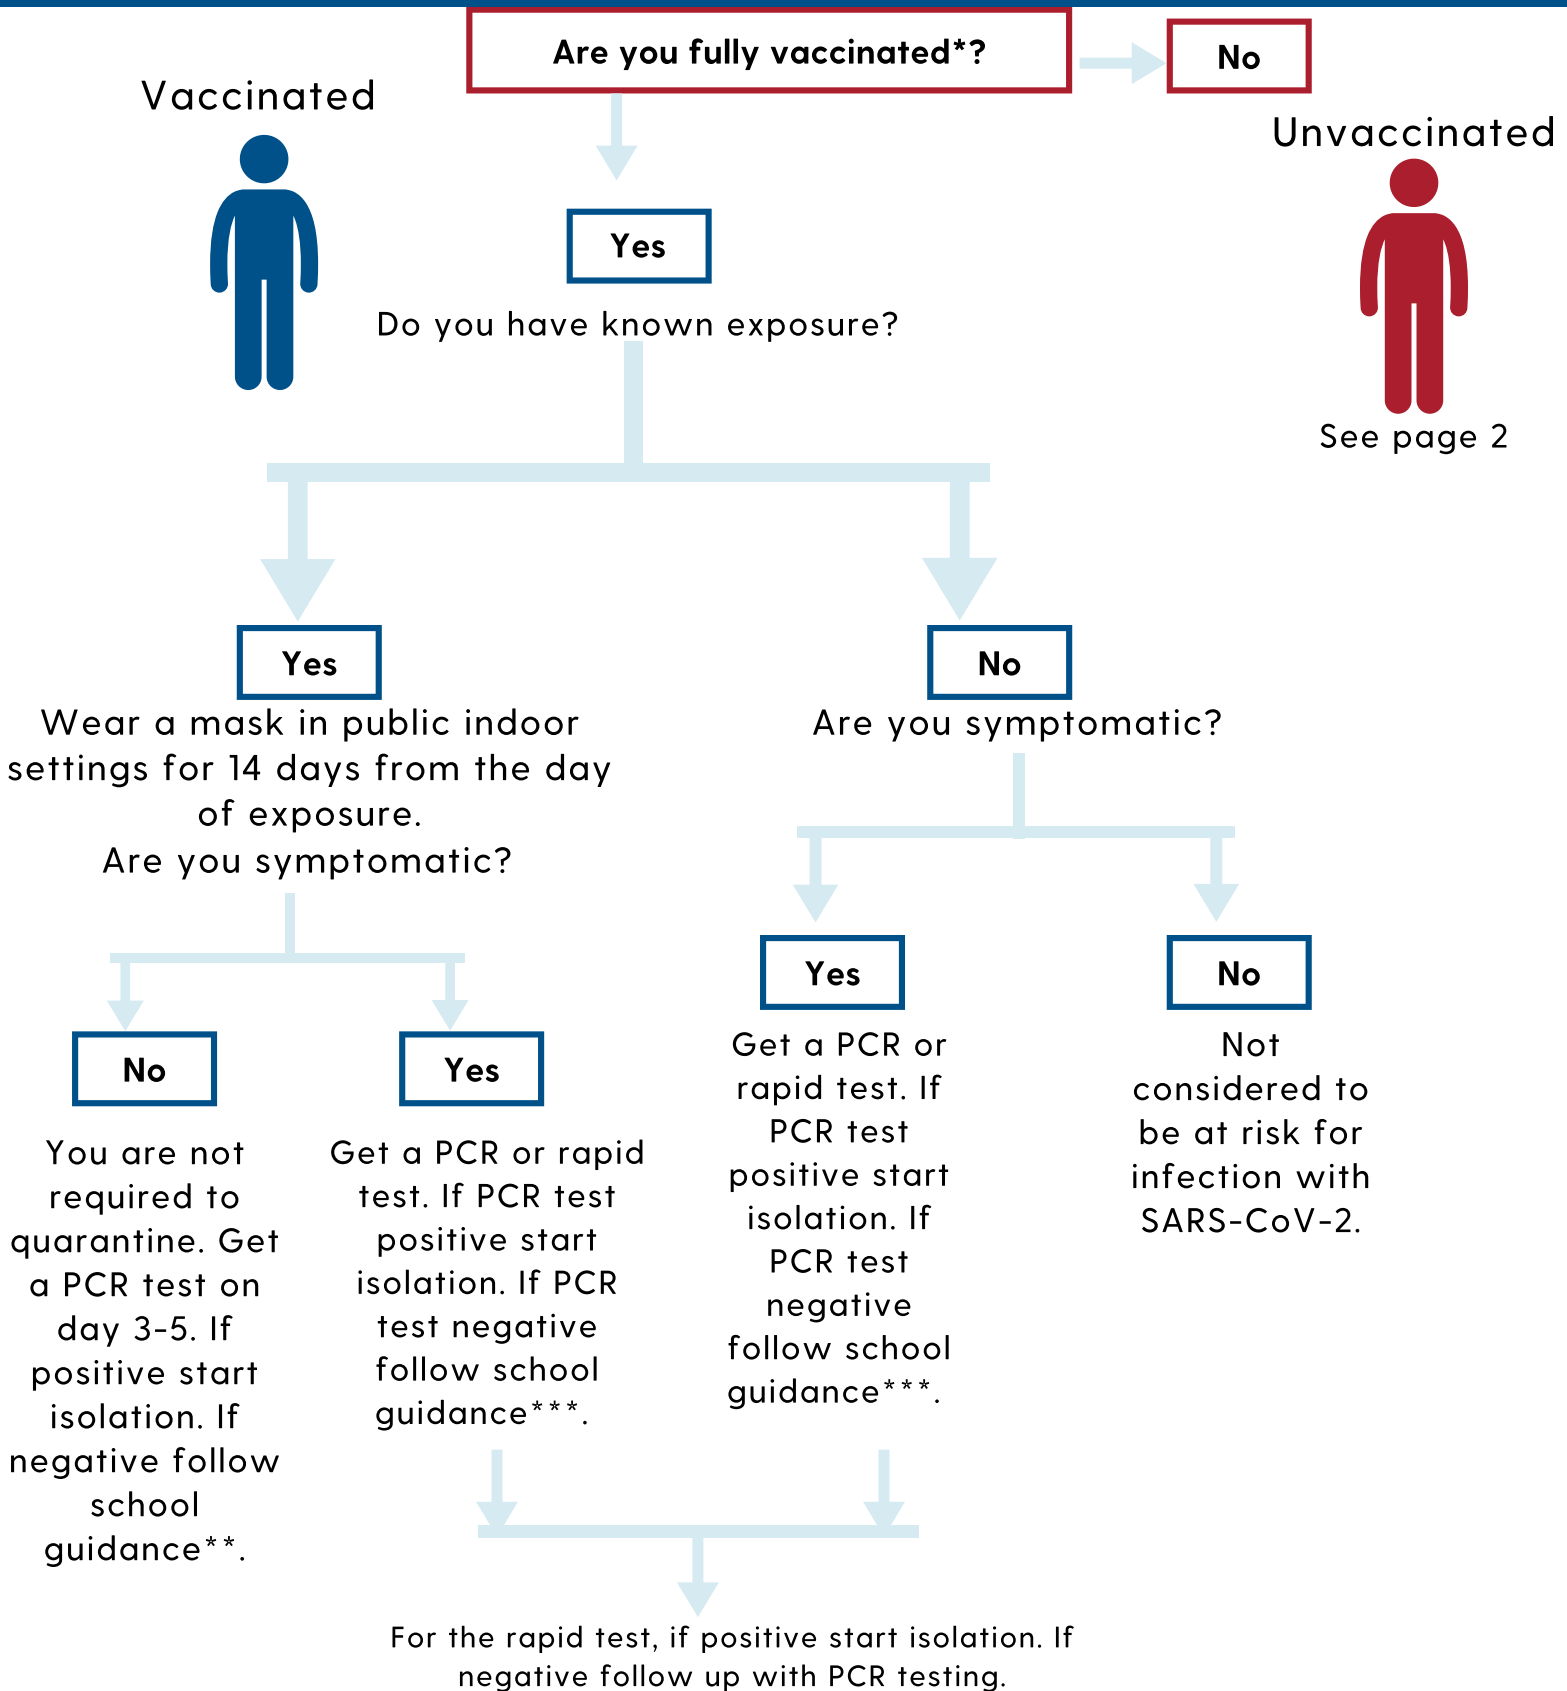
Are you fully vaccinated*?

No

Vaccinated

Unvaccinated

See page 2

Yes

Do you have known exposure?

Yes

Wear a mask in public indoor settings for 14 days from the day of exposure.
Are you symptomatic?

No

Are you symptomatic?

No

You are not required to quarantine. Get a PCR test on day 3-5. If positive start isolation. If negative follow school guidance**.

Yes

Get a PCR or rapid test. If PCR test positive start isolation. If PCR test negative follow school guidance***.

Yes

Get a PCR or rapid test. If PCR test positive start isolation. If PCR test negative follow school guidance***.

No

Not considered to be at risk for infection with SARS-CoV-2.

For the rapid test, if positive start isolation. If negative follow up with PCR testing.